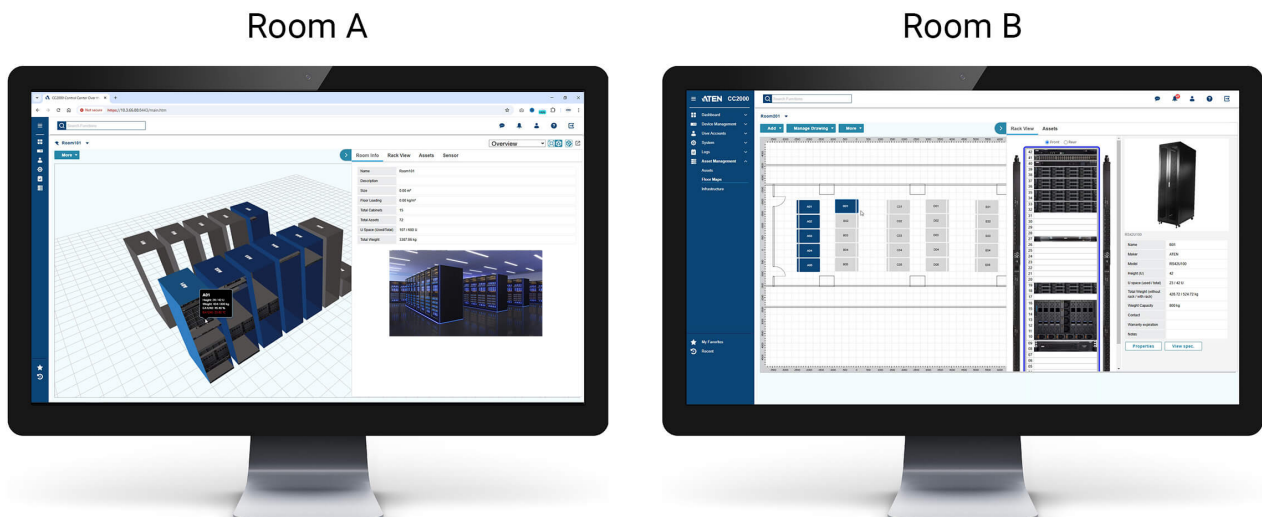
Room A

Room B

Room101

More

Overview

Room Info Rack View Assets Sensor

| Name | Room101 |
|---|---|
| Description | |
| Size | 0.00 m² |
| Floor Loading | 0.00 kg/m² |
| Total Cabinets | 15 |
| Total Assets | 72 |
| U Space (Used/Total) | 157 / 600 U |
| Total Weight | 3367.00 kg |

ATEN CC2000

Room201

Add Manage Drawing More

Rack View Assets

Dashboard
Device Management
User Accounts
System
Logs
Asset Management
Assets
Floor Maps
Infrastructure

My Favorites
Recent

| Name | B01 |
|---|---|
| Maker | ATEN |
| Model | |
| Height (U) | 42 |
| U space (used / Total) | 21 / 42 U |
| Total Weight (without rack / with rack) | |
| Weight Capacity | 800 kg |
| Contact | |
| Warranty expiration | |
| Notes | |

Properties View spec.